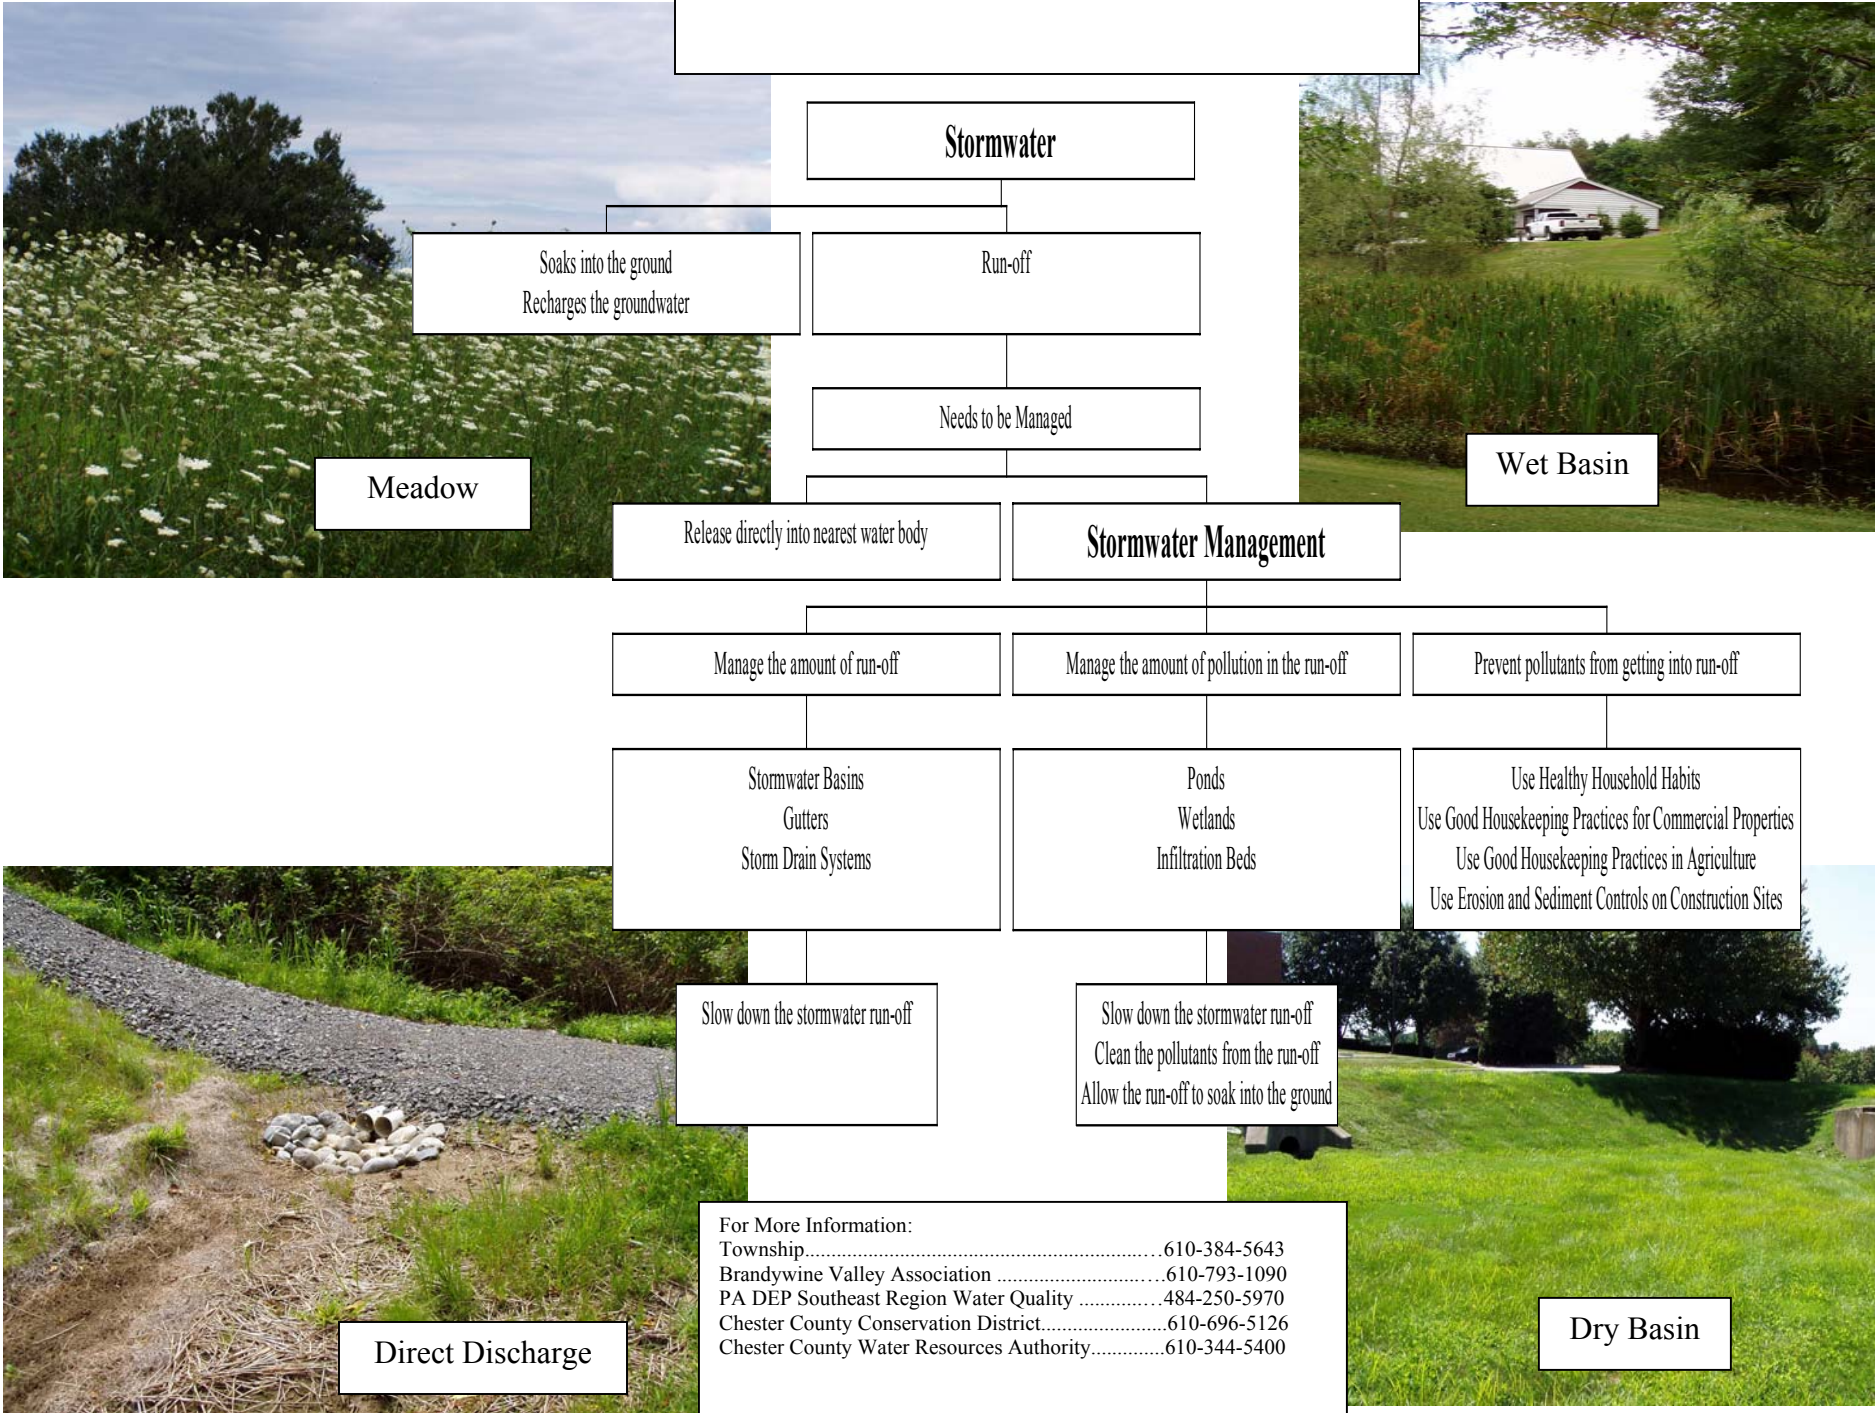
Stormwater

Soaks into the ground
Recharges the groundwater

Run-off

Needs to be Managed

Meadow

Wet Basin

Release directly into nearest water body

Stormwater Management

Manage the amount of run-off

Manage the amount of pollution in the run-off

Prevent pollutants from getting into run-off

Stormwater Basins
Gutters
Storm Drain Systems

Ponds
Wetlands
Infiltration Beds

Use Healthy Household Habits
Use Good Housekeeping Practices for Commercial Properties
Use Good Housekeeping Practices in Agriculture
Use Erosion and Sediment Controls on Construction Sites

Slow down the stormwater run-off

Slow down the stormwater run-off
Clean the pollutants from the run-off
Allow the run-off to soak into the ground

For More Information:
Township...........................................................................610-384-5643
Brandywine Valley Association ..................................610-793-1090
PA DEP Southeast Region Water Quality ...............484-250-5970
Chester County Conservation District........................610-696-5126
Chester County Water Resources Authority.............610-344-5400

Direct Discharge

Dry Basin